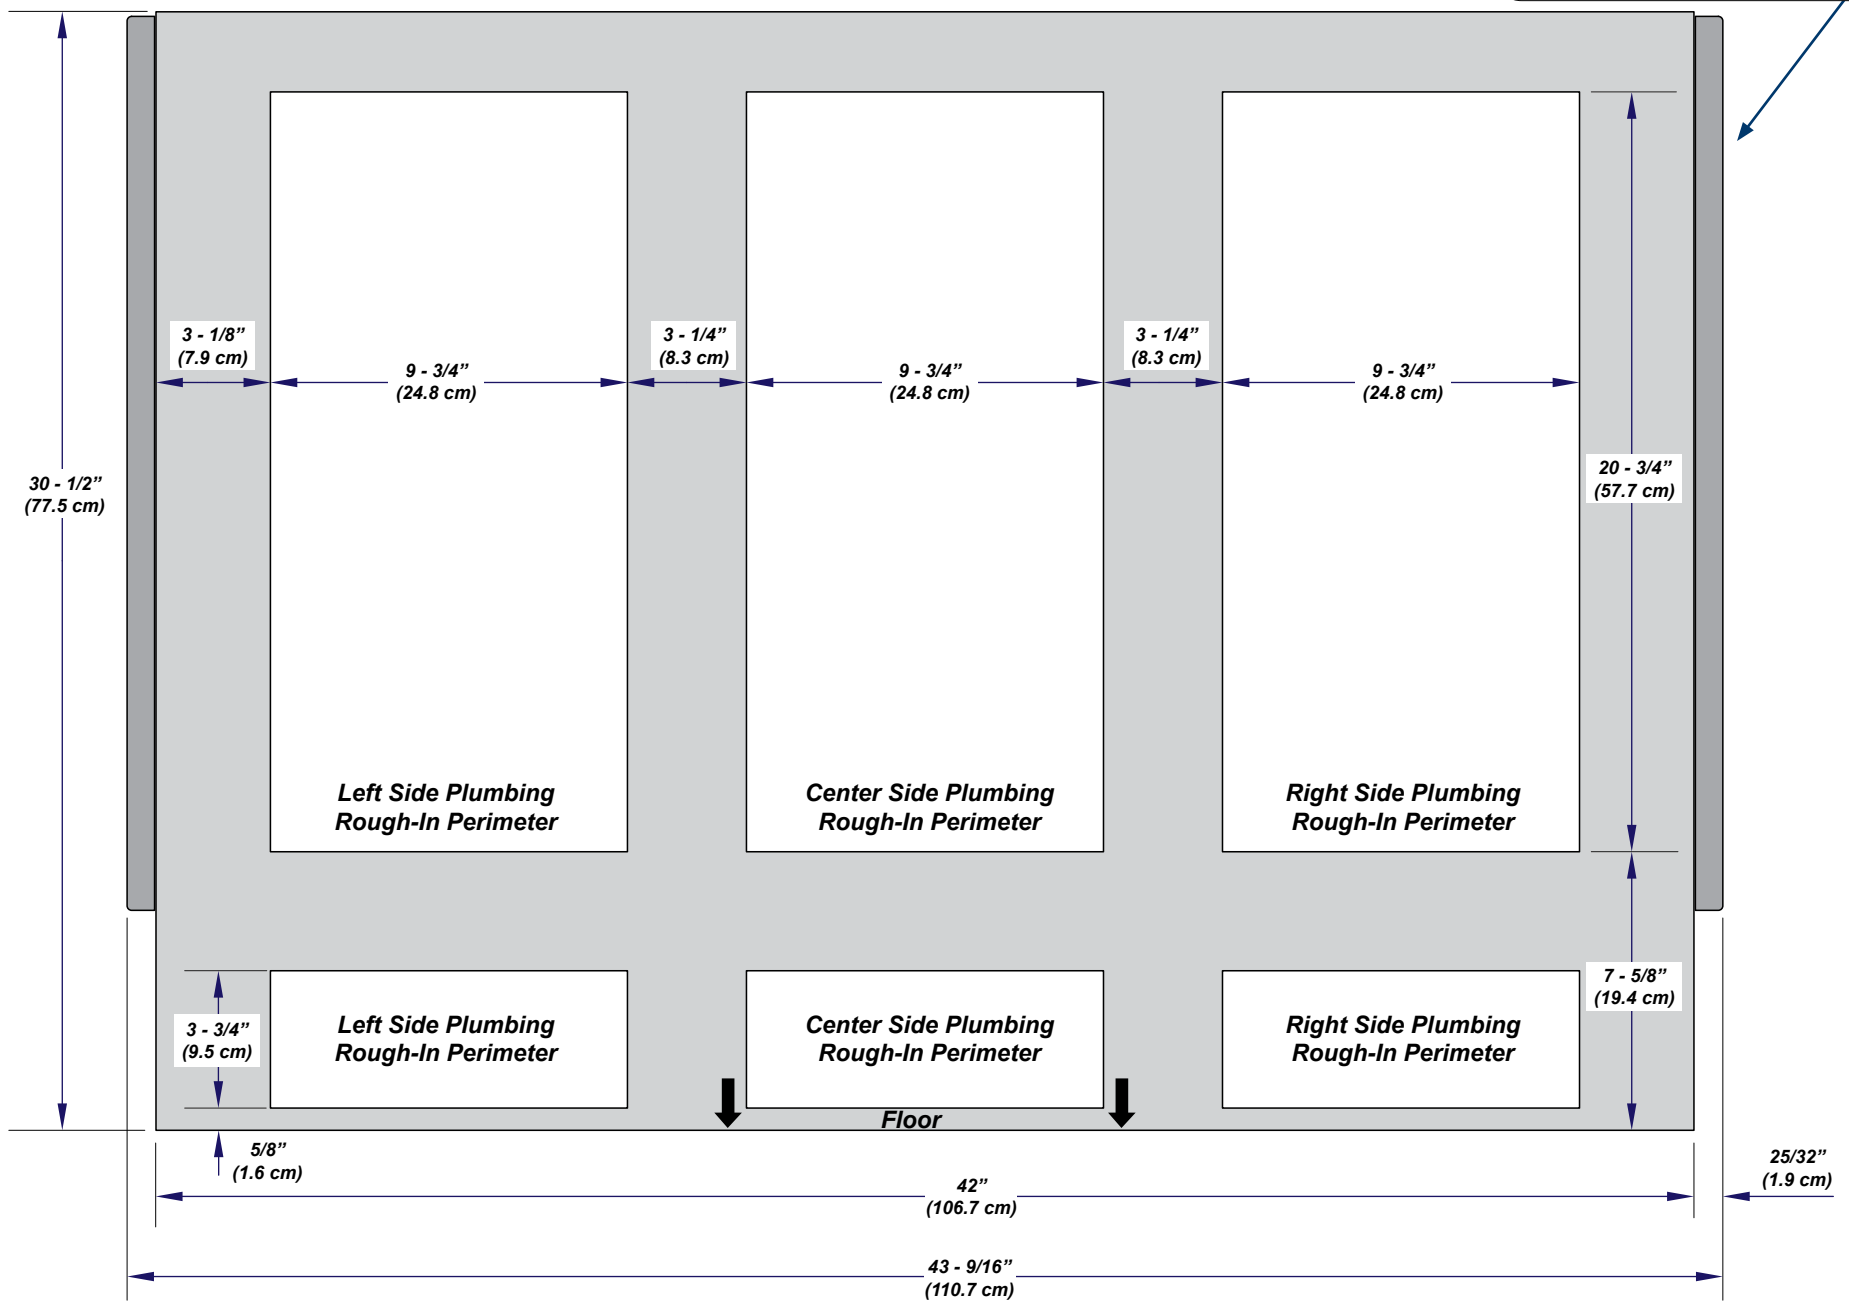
30 - 1/2”
(77.5 cm)

3 - 1/8”
(7.9 cm)

9 - 3/4”
(24.8 cm)

3 - 1/4”
(8.3 cm)

9 - 3/4”
(24.8 cm)

3 - 1/4”
(8.3 cm)

9 - 3/4”
(24.8 cm)

20 - 3/4”
(57.7 cm)

Left Side Plumbing
Rough-In Perimeter

Center Side Plumbing
Rough-In Perimeter

Right Side Plumbing
Rough-In Perimeter

7 - 5/8”
(19.4 cm)

3 - 3/4”
(9.5 cm)

Left Side Plumbing
Rough-In Perimeter

Center Side Plumbing
Rough-In Perimeter

Right Side Plumbing
Rough-In Perimeter

Floor

5/8”
(1.6 cm)

25/32”
(1.9 cm)

42”
(106.7 cm)

43 - 9/16”
(110.7 cm)